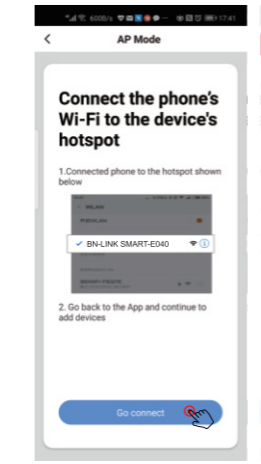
608B/s 17:41

AP Mode

Connect the phone's Wi-Fi to the device's hotspot

1.Connected phone to the hotspot shown below

BN-LINK SMART-E040

2. Go back to the App and continue to add devices

Go connect